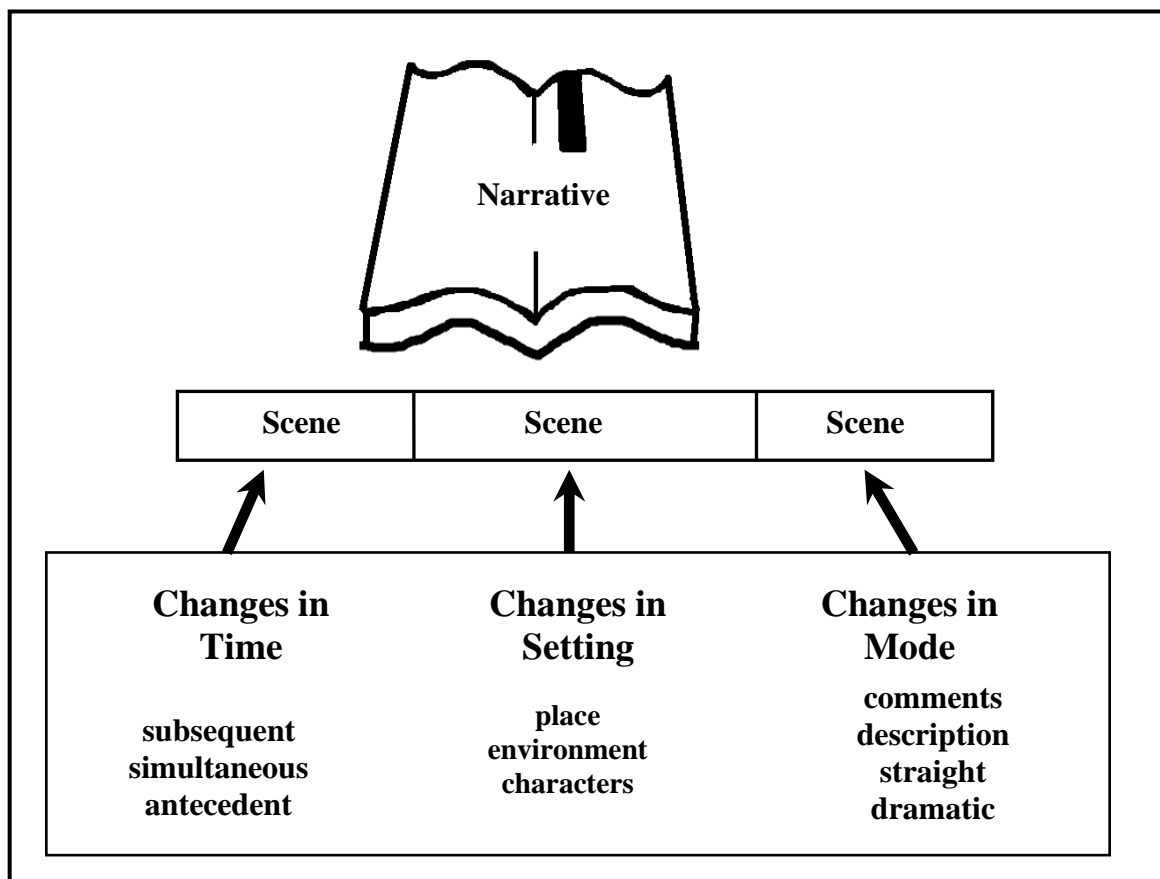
Narrative

| Scene | Scene | Scene |
|---|---|---|

Changes in Time

subsequent
simultaneous
antecedent

Changes in Setting

place
environment
characters

Changes in Mode

comments
description
straight
dramatic